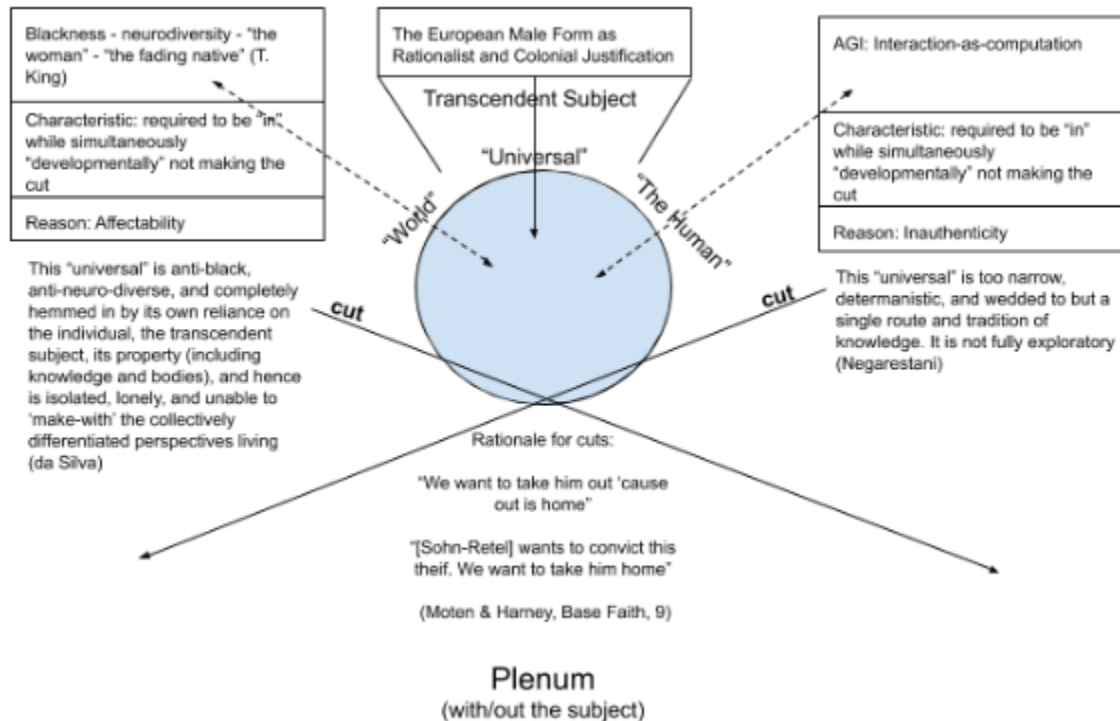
Blackness - neurodiversity - "the woman" - "the fading native" (T. King)

Characteristic: required to be "in" while simultaneously "developmentally" not making the cut

Reason: Affectability

The European Male Form as Rationalist and Colonial Justification

Transcendent Subject

AGI: Interaction-as-computation

Characteristic: required to be "in" while simultaneously "developmentally" not making the cut

Reason: Inauthenticity

"Universal"

"World"

"The Human"

This "universal" is anti-black, anti-neuro-diverse, and completely hemmed in by its own reliance on the individual, the transcendent subject, its property (including knowledge and bodies), and hence is isolated, lonely, and unable to 'make-with' the collectively differentiated perspectives living (da Silva)

cut

cut

This "universal" is too narrow, determanistic, and wedded to but a single route and tradition of knowledge. It is not fully exploratory (Negarestani)

Rationale for cuts:

"We want to take him out 'cause out is home"

"[Sohn-Retel] wants to convict this theif. We want to take him home"

(Moten & Harney, Base Faith, 9)

Plenum
(with/out the subject)